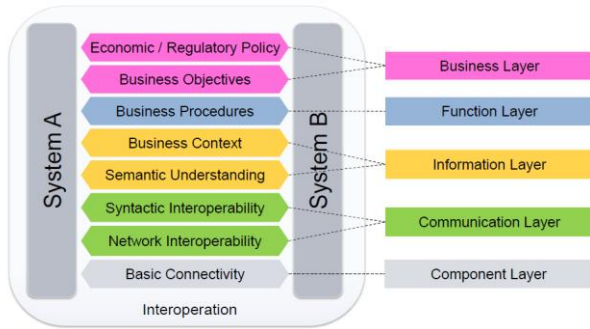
System A

Economic / Regulatory Policy
Business Objectives
Business Procedures
Business Context
Semantic Understanding
Syntactic Interoperability
Network Interoperability
Basic Connectivity

System B

Interoperation

Business Layer
Function Layer
Information Layer
Communication Layer
Component Layer